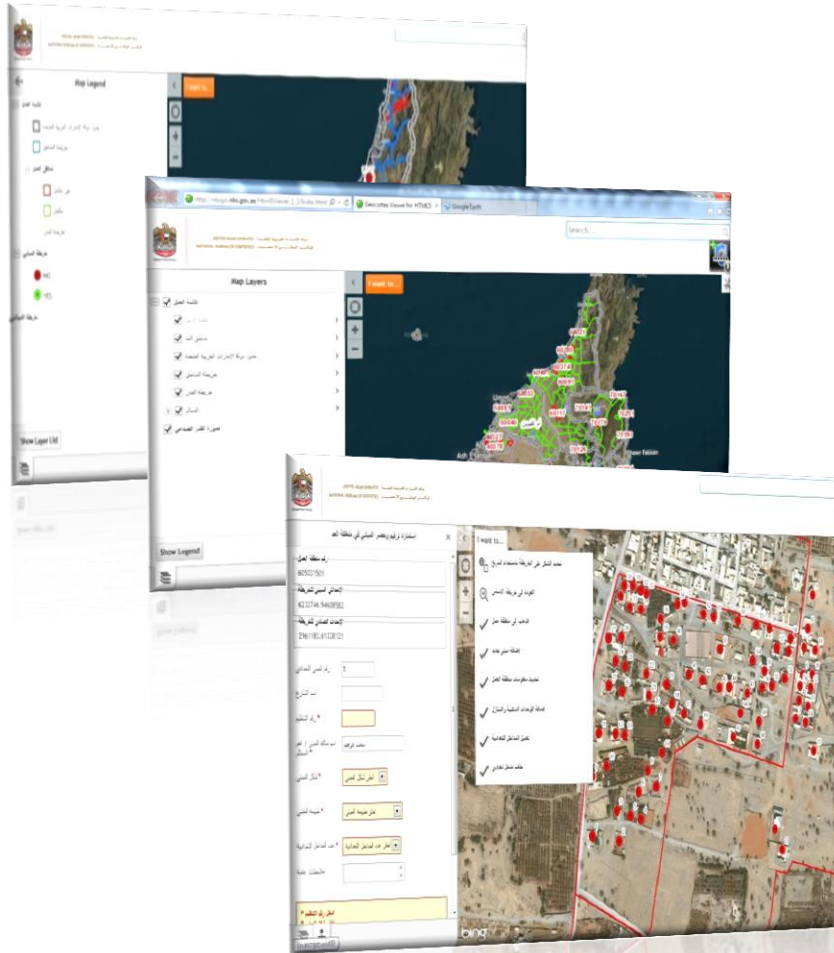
Map Legend

I want to...

YES

Show Layer List

Geocortex Viewer for HTML5

Google Earth

Search...

Map Layers

I want to...

Show Legend

I want to...

605021501

623274.9468592

2961183.6128121

Show Fakkan

bing